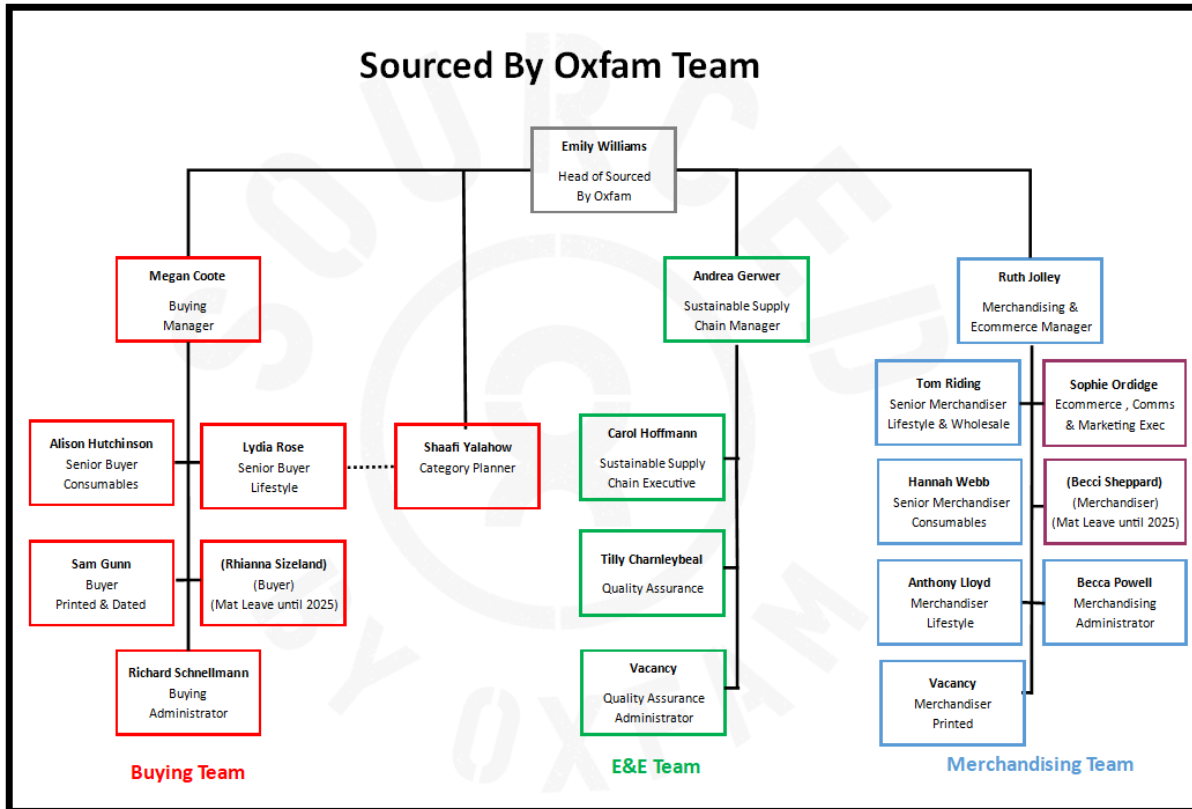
Sourced By Oxfam Team

Emily Williams
Head of Sourced By Oxfam

Megan Coote
Buying Manager

Andrea Gerwer
Sustainable Supply Chain Manager

Ruth Jolley
Merchandising & Ecommerce Manager

Alison Hutchinson
Senior Buyer Consumables

Lydia Rose
Senior Buyer Lifestyle

Shaafi Yalahow
Category Planner

Carol Hoffmann
Sustainable Supply Chain Executive

Tom Riding
Senior Merchandiser Lifestyle & Wholesale

Sophie Ordidge
Ecommerce , Comms & Marketing Exec

Hannah Webb
Senior Merchandiser Consumables

(Becci Sheppard)
(Merchandiser)
(Mat Leave until 2025)

Sam Gunn
Buyer
Printed & Dated

(Rhianna Sizeland)
(Buyer)
(Mat Leave until 2025)

Tilly Charnleybeal
Quality Assurance

Anthony Lloyd
Merchandiser Lifestyle

Becca Powell
Merchandising Administrator

Richard Schnellmann
Buying Administrator

Vacancy
Quality Assurance Administrator

Vacancy
Merchandiser Printed

Buying Team

E&E Team

Merchandising Team